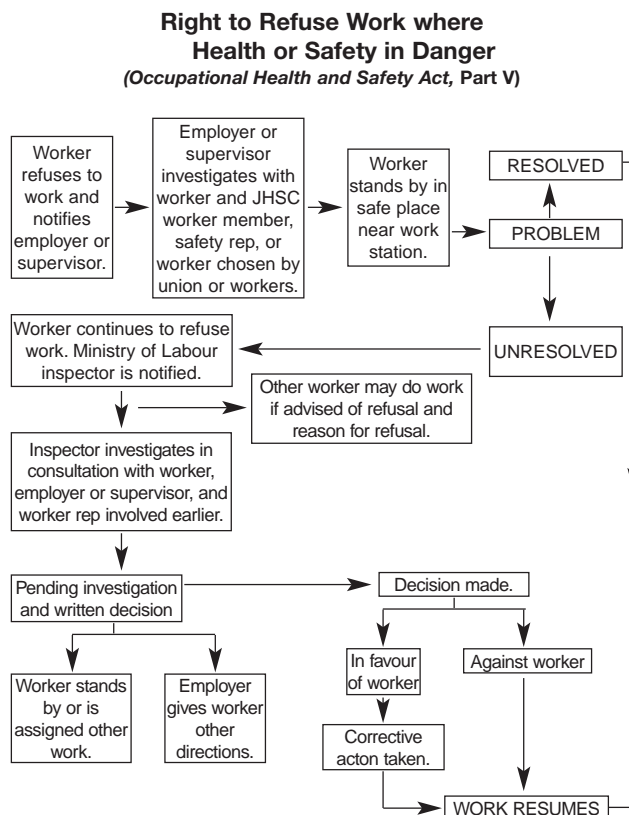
Right to Refuse Work where Health or Safety in Danger
(Occupational Health and Safety Act, Part V)

Worker refuses to work and notifies employer or supervisor.

Employer or supervisor investigates with worker and JHSC worker member, safety rep, or worker chosen by union or workers.

Worker stands by in safe place near work station.

RESOLVED

PROBLEM

UNRESOLVED

Worker continues to refuse work. Ministry of Labour inspector is notified.

Other worker may do work if advised of refusal and reason for refusal.

Inspector investigates in consultation with worker, employer or supervisor, and worker rep involved earlier.

Pending investigation and written decision

Decision made.

Worker stands by or is assigned other work.

Employer gives worker other directions.

In favour of worker

Against worker

Corrective acton taken.

WORK RESUMES